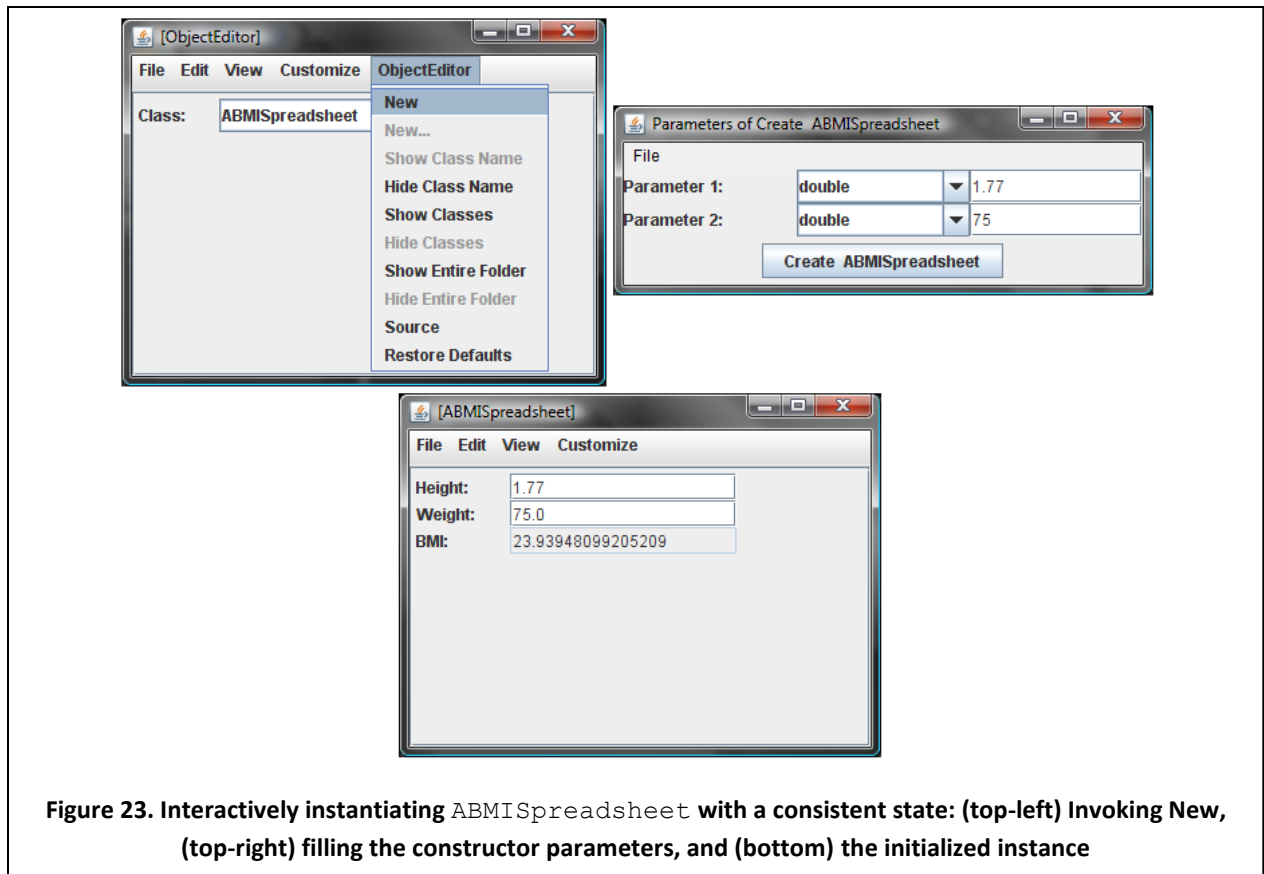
[ObjectEditor]

File Edit View Customize ObjectEditor

Class: ABMISpreadsheet

New
New...
Show Class Name
Hide Class Name
Show Classes
Hide Classes
Show Entire Folder
Hide Entire Folder
Source
Restore Defaults

Parameters of Create ABMISpreadsheet

File

| Parameter 1: | double | 1.77 |
|---|---|---|
| Parameter 2: | double | 75 |

Create ABMISpreadsheet

[ABMISpreadsheet]

File Edit View Customize

| Height: | 1.77 |
|---|---|
| Weight: | 75.0 |
| BMI: | 23.93948099205209 |

Figure 23. Interactively instantiating ABMISpreadsheet with a consistent state: (top-left) Invoking New, (top-right) filling the constructor parameters, and (bottom) the initialized instance